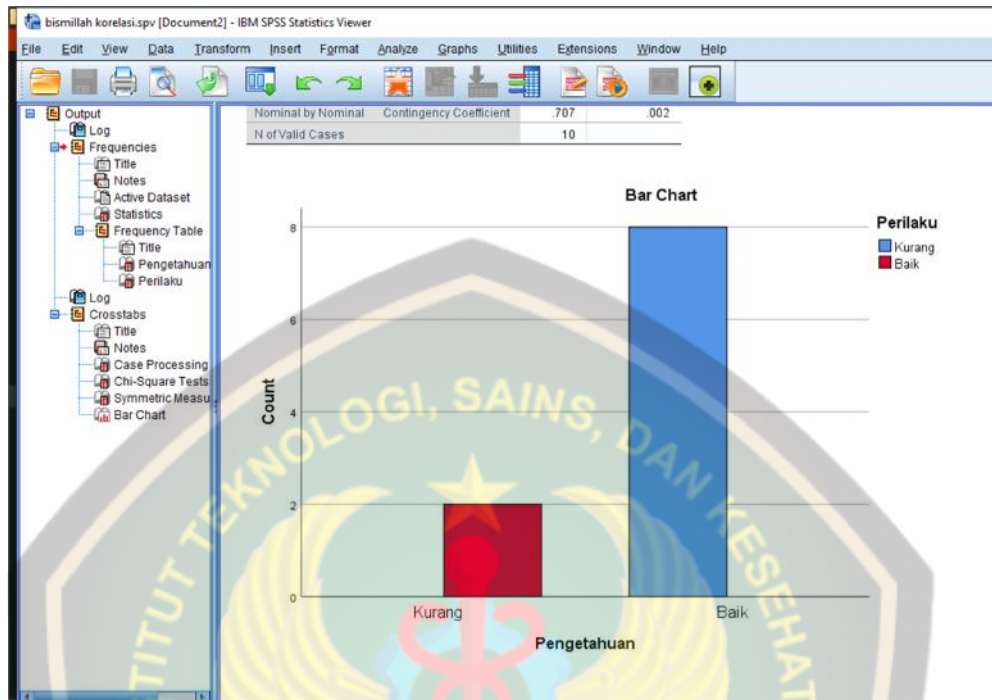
bismillah korelasi.spv [Document2] - IBM SPSS Statistics Viewer

File Edit View Data Transform Insert Format Analyze Graphs Utilities Extensions Window Help

Output
Log
Frequencies
Title
Notes
Active Dataset
Statistics
Frequency Table
Title
Pengetahuan
Perilaku
Log
Crosstabs
Title
Notes
Case Processing
Chi-Square Tests
Symmetric Measu
Bar Chart

| Nominal by Nominal | Contingency Coefficient | .707 | .002 |
|---|---|---|---|
| N of Valid Cases | | 10 | |

Bar Chart

Perilaku
Kurang
Baik

Count
8
6
4
2
0

Kurang
Baik
Pengetahuan

INSTITUT TEKNOLOGI, SAINS, DAN KESEHAT